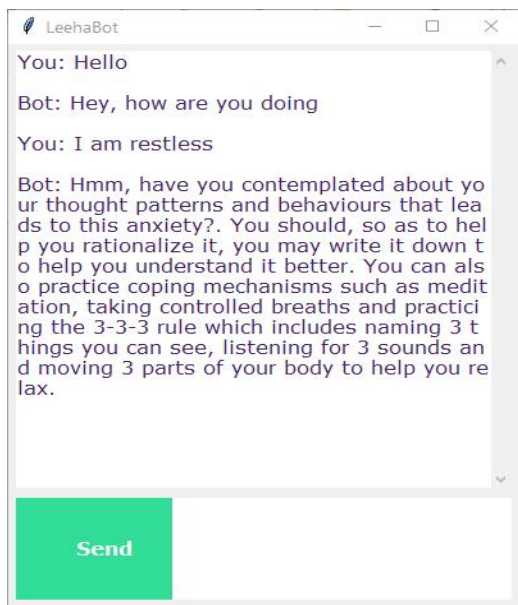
LeehaBot

You: Hello

Bot: Hey, how are you doing

You: I am restless

Bot: Hmm, have you contemplated about your thought patterns and behaviours that leads to this anxiety?. You should, so as to help you rationalize it, you may write it down to help you understand it better. You can also practice coping mechanisms such as meditation, taking controlled breaths and practicing the 3-3-3 rule which includes naming 3 things you can see, listening for 3 sounds and moving 3 parts of your body to help you relax.

Send